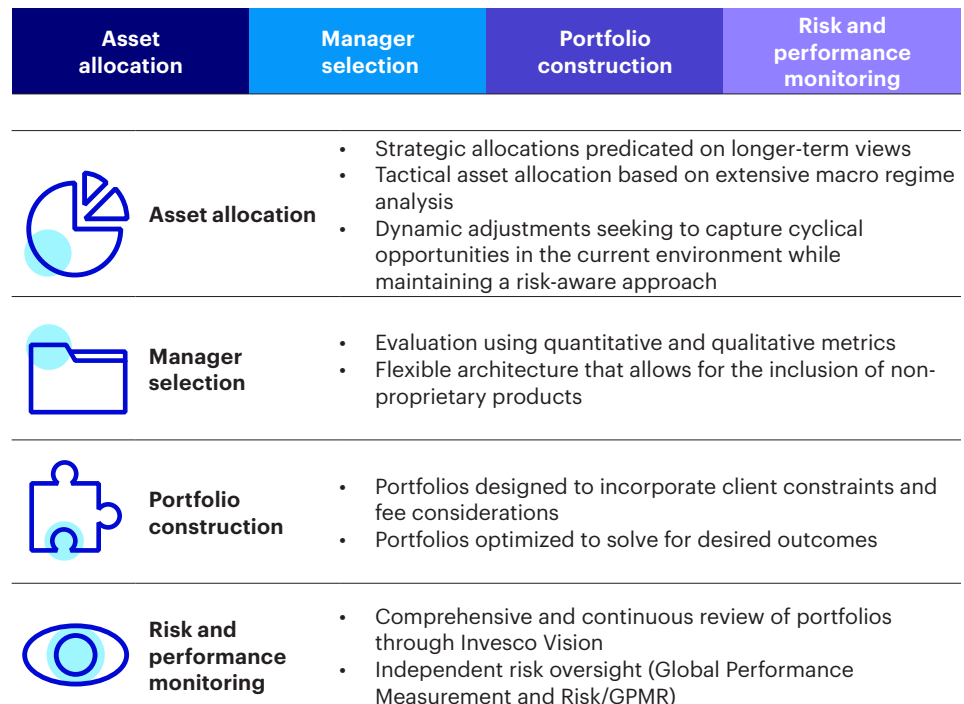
| Asset allocation | Manager selection | Portfolio construction | Risk and performance monitoring |
|---|---|---|---|

| | |
|---|---|
| Asset allocation | • Strategic allocations predicated on longer-term views<br>• Tactical asset allocation based on extensive macro regime analysis<br>• Dynamic adjustments seeking to capture cyclical opportunities in the current environment while maintaining a risk-aware approach |
| Manager selection | • Evaluation using quantitative and qualitative metrics<br>• Flexible architecture that allows for the inclusion of non-proprietary products |
| Portfolio construction | • Portfolios designed to incorporate client constraints and fee considerations<br>• Portfolios optimized to solve for desired outcomes |
| Risk and performance monitoring | • Comprehensive and continuous review of portfolios through Invesco Vision<br>• Independent risk oversight (Global Performance Measurement and Risk/GPMR) |